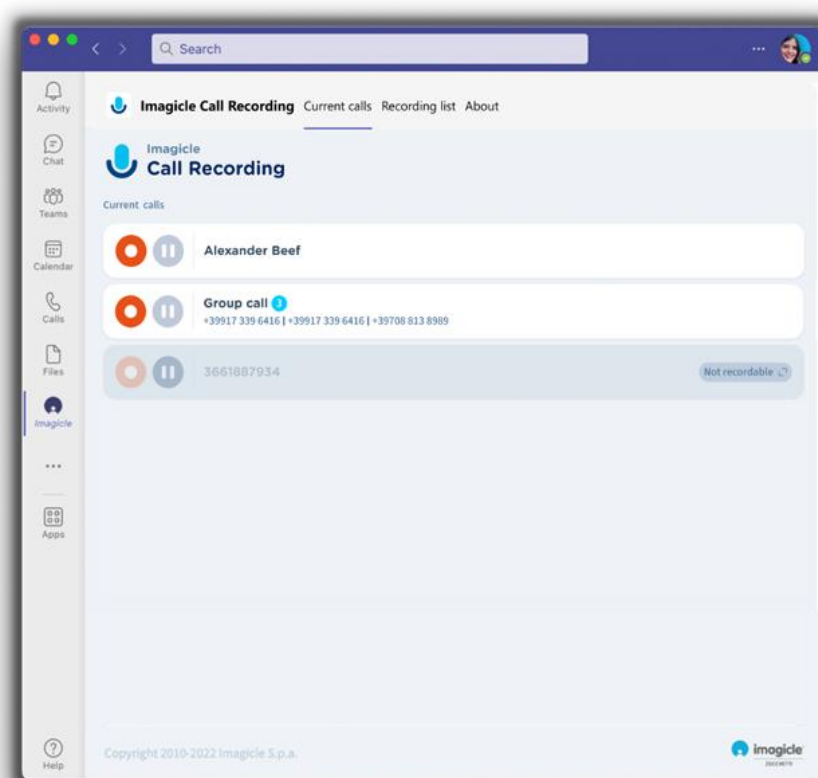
Search

...

Activity

Chat

Teams

Calendar

Calls

Files

Imagicle

...

Apps

Help

Imagicle Call Recording Current calls Recording list About

Imagicle
Call Recording

Current calls

Alexander Beef

Group call 3
+39917 339 6416 | +39917 339 6416 | +39708 813 8989

3661887934

Not recordable

Copyright 2010-2022 Imagicle S.p.a.

imagicle
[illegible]